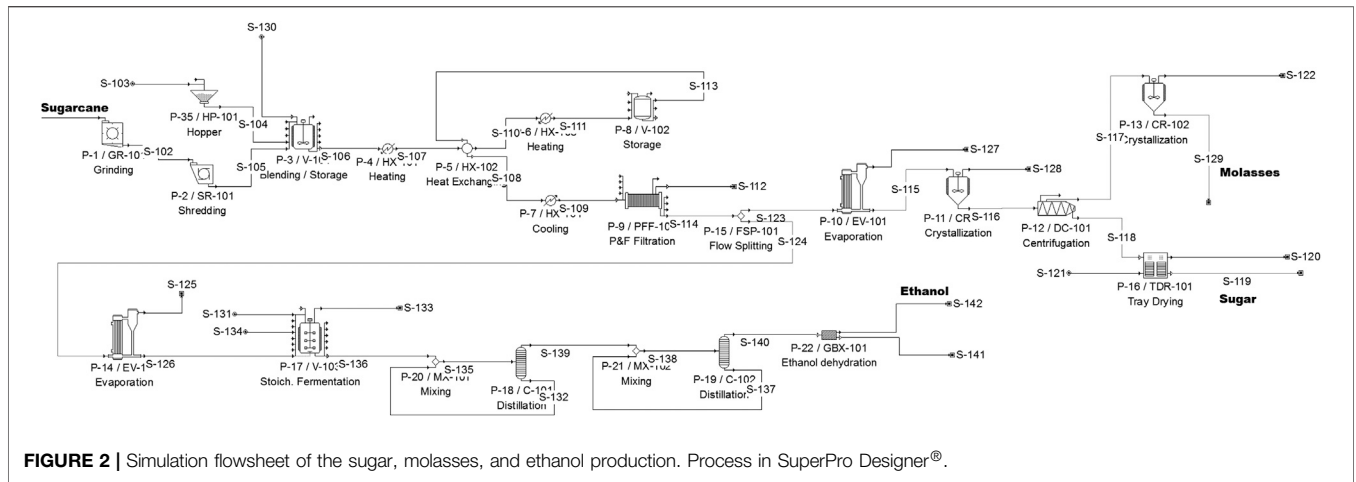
S-130

S-103

Sugarcane

P-35 / HP-101
Hopper

S-104

P-1 / GR-10
Grinding

S-102

P-2 / SR-101
Shredding

S-105

P-3 / V-10 S-106
Blending / Storage

P-4 / HX S-107
Heating

P-5 / HX-102
Heat Exchang

S-108

S-110 6 / HX- S-111
Heating

P-8 / V-102
Storage

S-113

P-7 / HX S-109
Cooling

P-9 / PFF-10
P&F Filtration

S-114

S-112

S-123
P-15 / FSP-101
Flow Splitting

S-124

P-10 / EV-101
Evaporation

S-127

S-115

P-11 / CR S-116
Crystallization

S-128

P-12 / DC-101
Centrifugation

S-117

P-13 / CR-102
Crystallization

S-122

S-129

Molasses

S-118

S-121

P-16 / TDR-101
Tray Drying

S-119

Sugar

S-120

S-125

P-14 / EV-1 S-126
Evaporation

S-131

S-134

P-17 / V-10 S-136
Stoich. Fermentation

S-133

P-20 / MX S-135
Mixing

P-18 / C-10
Distillation S-132

S-139

P-21 / MX S-138
Mixing

P-19 / C-102
Distillation S-137

S-140

P-22 / GBX-101
Ethanol dehydration

Ethanol

S-142

S-141

FIGURE 2 | Simulation flowsheet of the sugar, molasses, and ethanol production. Process in SuperPro Designer®.